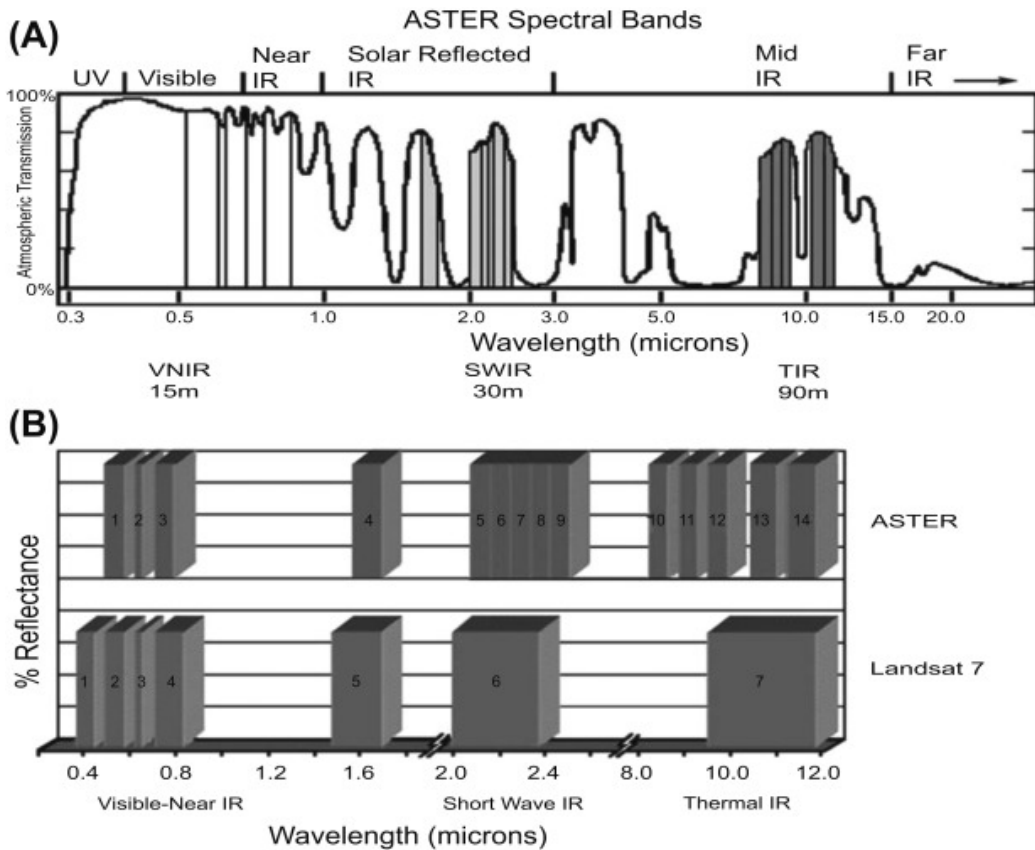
ASTER Spectral Bands

(A)

UV Visible Near IR Solar Reflected IR Mid IR Far IR

100%

Atmospheric Transmission

0%

0.3 0.5 1.0 2.0 3.0 5.0 10.0 15.0 20.0

Wavelength (microns)

VNIR 15m

SWIR 30m

TIR 90m

(B)

% Reflectance

1 2 3 4 5 6 7 8 9 10 11 12 13 14

ASTER

1 2 3 4 5 6 7

Landsat 7

0.4 0.8 1.2 1.6 2.0 2.4 8.0 10.0 12.0

Visible-Near IR Short Wave IR Thermal IR

Wavelength (microns)